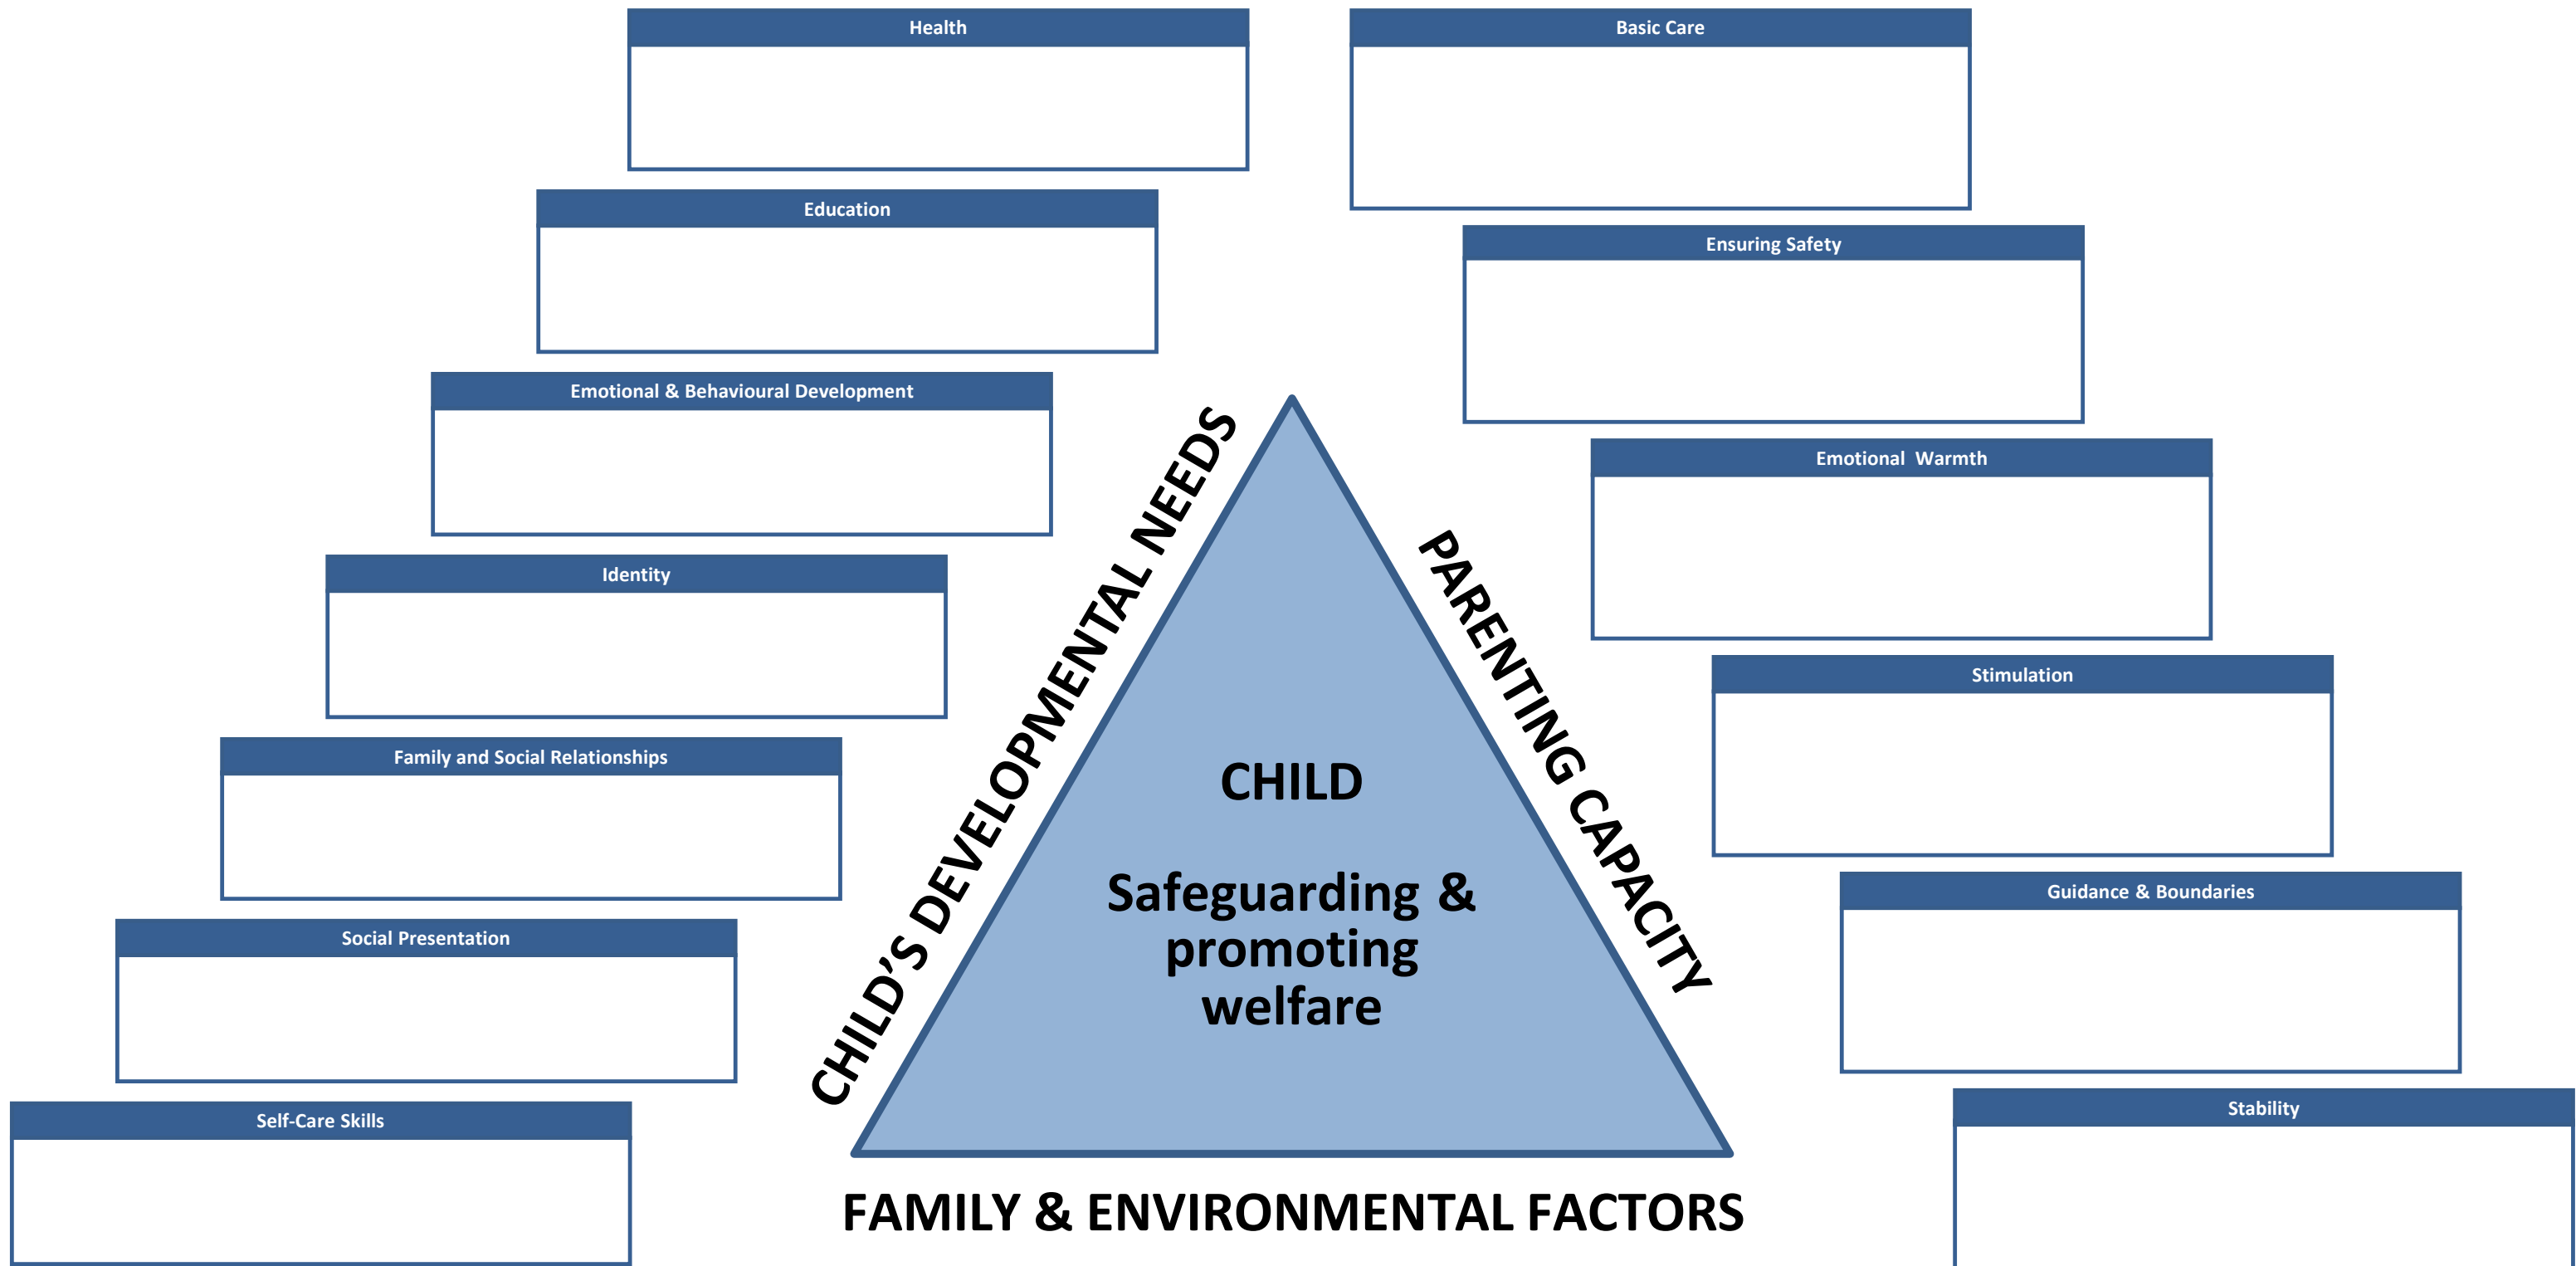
Health

Education

Emotional & Behavioural Development

Identity

Family and Social Relationships

Social Presentation

Self-Care Skills

Basic Care

Ensuring Safety

Emotional Warmth

Stimulation

Guidance & Boundaries

Stability

CHILD'S DEVELOPMENTAL NEEDS

PARENTING CAPACITY

CHILD

Safeguarding & promoting welfare

FAMILY & ENVIRONMENTAL FACTORS